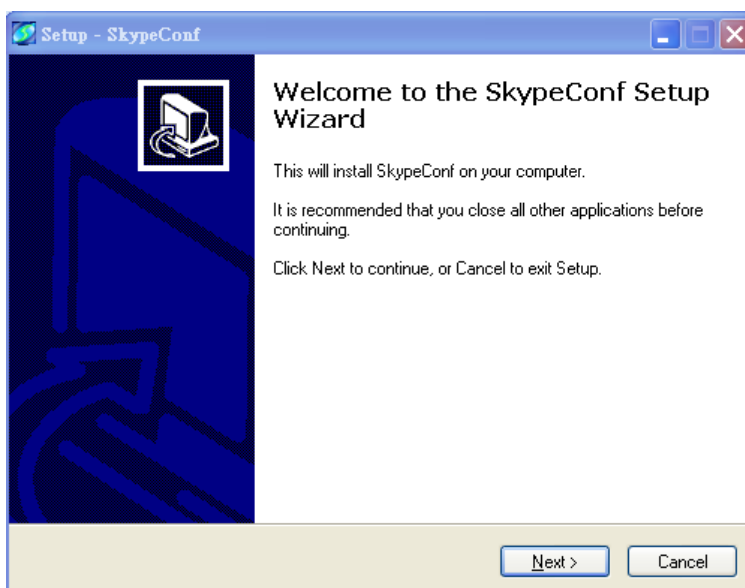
Setup - SkypeConf

Welcome to the SkypeConf Setup Wizard

This will install SkypeConf on your computer.

It is recommended that you close all other applications before continuing.

Click Next to continue, or Cancel to exit Setup.

Next >

Cancel